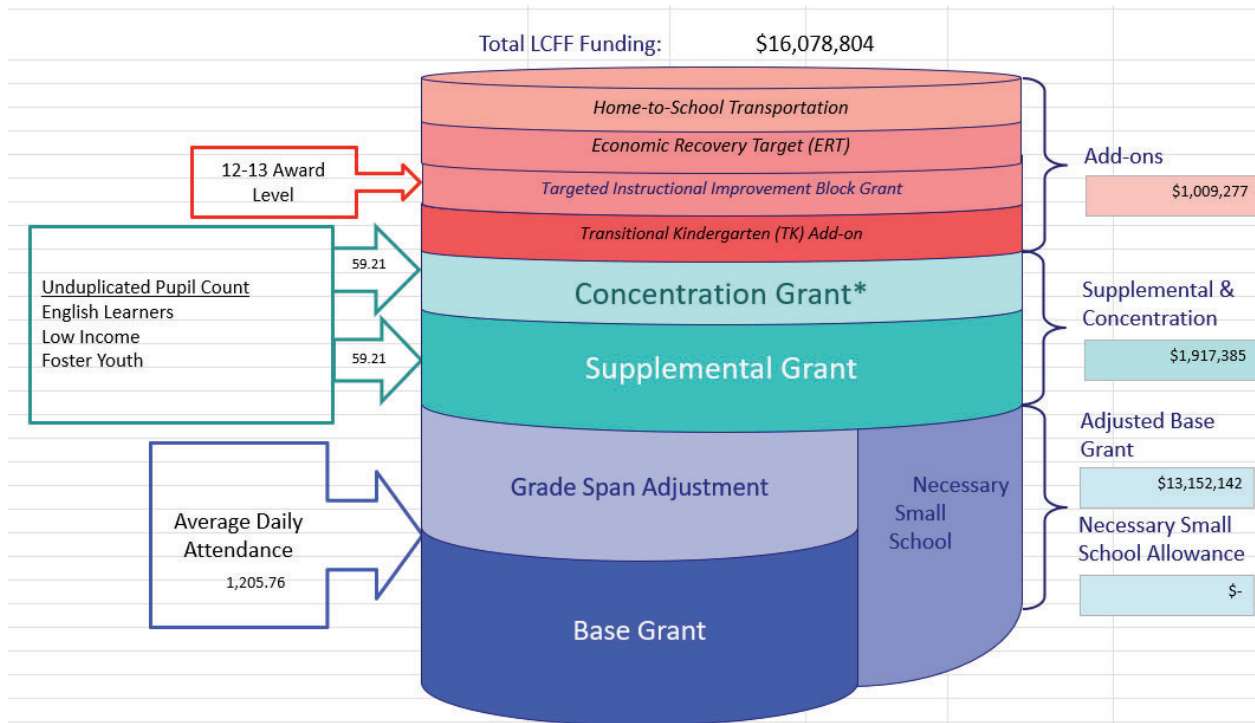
Total LCFF Funding: $16,078,804

Home-to-School Transportation

Economic Recovery Target (ERT)

12-13 Award Level

Targeted Instructional Improvement Block Grant

Transitional Kindergarten (TK) Add-on

Add-ons

$1,009,277

Unduplicated Pupil Count
English Learners
Low Income
Foster Youth

59.21

Concentration Grant*

59.21

Supplemental Grant

Supplemental & Concentration

$1,917,385

Adjusted Base Grant

$13,152,142

Grade Span Adjustment

Necessary Small School

Average Daily Attendance

1,205.76

Necessary Small School Allowance

$-

Base Grant